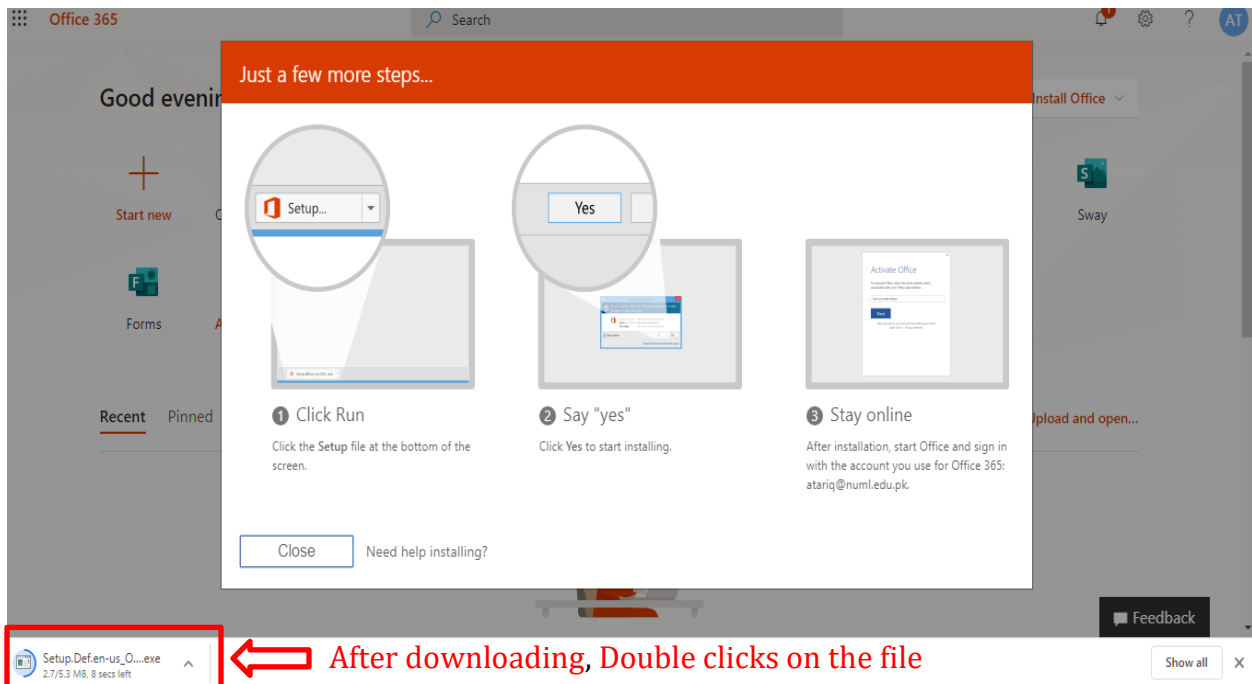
Office 365

Search

AT

Good evenin

Install Office

Start new

Sway

Forms

Recent

Pinned

Upload and open...

Just a few more steps...

Setup...

Yes

Activate Office

1 Click Run

Click the Setup file at the bottom of the screen.

2 Say "yes"

Click Yes to start installing.

3 Stay online

After installation, start Office and sign in with the account you use for Office 365: atariq@numl.edu.pk.

Close

Need help installing?

Feedback

Setup.Def.en-us_O....exe
2.7/5.3 MB, 8 secs left

After downloading, Double clicks on the file

Show all